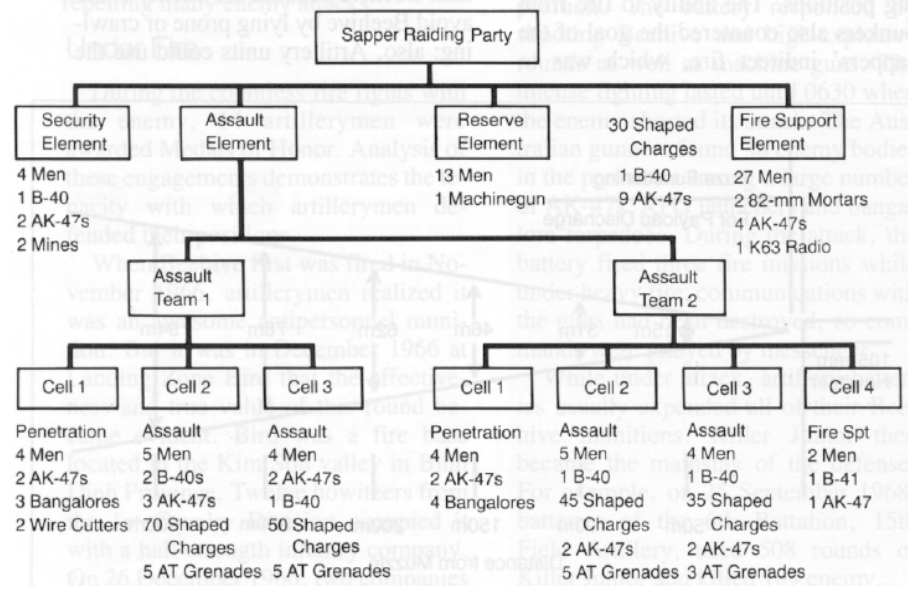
Sapper Raiding Party

Security Element
4 Men
1 B-40
2 AK-47s
2 Mines

Assault Element

Reserve Element
13 Men
1 Machinegun

30 Shaped Charges
1 B-40
9 AK-47s

Fire Support Element
27 Men
2 82-mm Mortars
4 AK-47s
1 K63 Radio

Assault Team 1

Cell 1
Penetration
4 Men
2 AK-47s
3 Bangalores
2 Wire Cutters

Cell 2
Assault
5 Men
2 B-40s
3 AK-47s
70 Shaped Charges
5 AT Grenades

Cell 3
Assault
4 Men
2 AK-47s
1 B-40
50 Shaped Charges
5 AT Grenades

Assault Team 2

Cell 1
Penetration
4 Men
2 AK-47s
4 Bangalores

Cell 2
Assault
5 Men
1 B-40
45 Shaped Charges
2 AK-47s
5 AT Grenades

Cell 3
Assault
4 Men
1 B-40
35 Shaped Charges
2 AK-47s
3 AT Grenades

Cell 4
Fire Spt
2 Men
1 B-41
1 AK-47